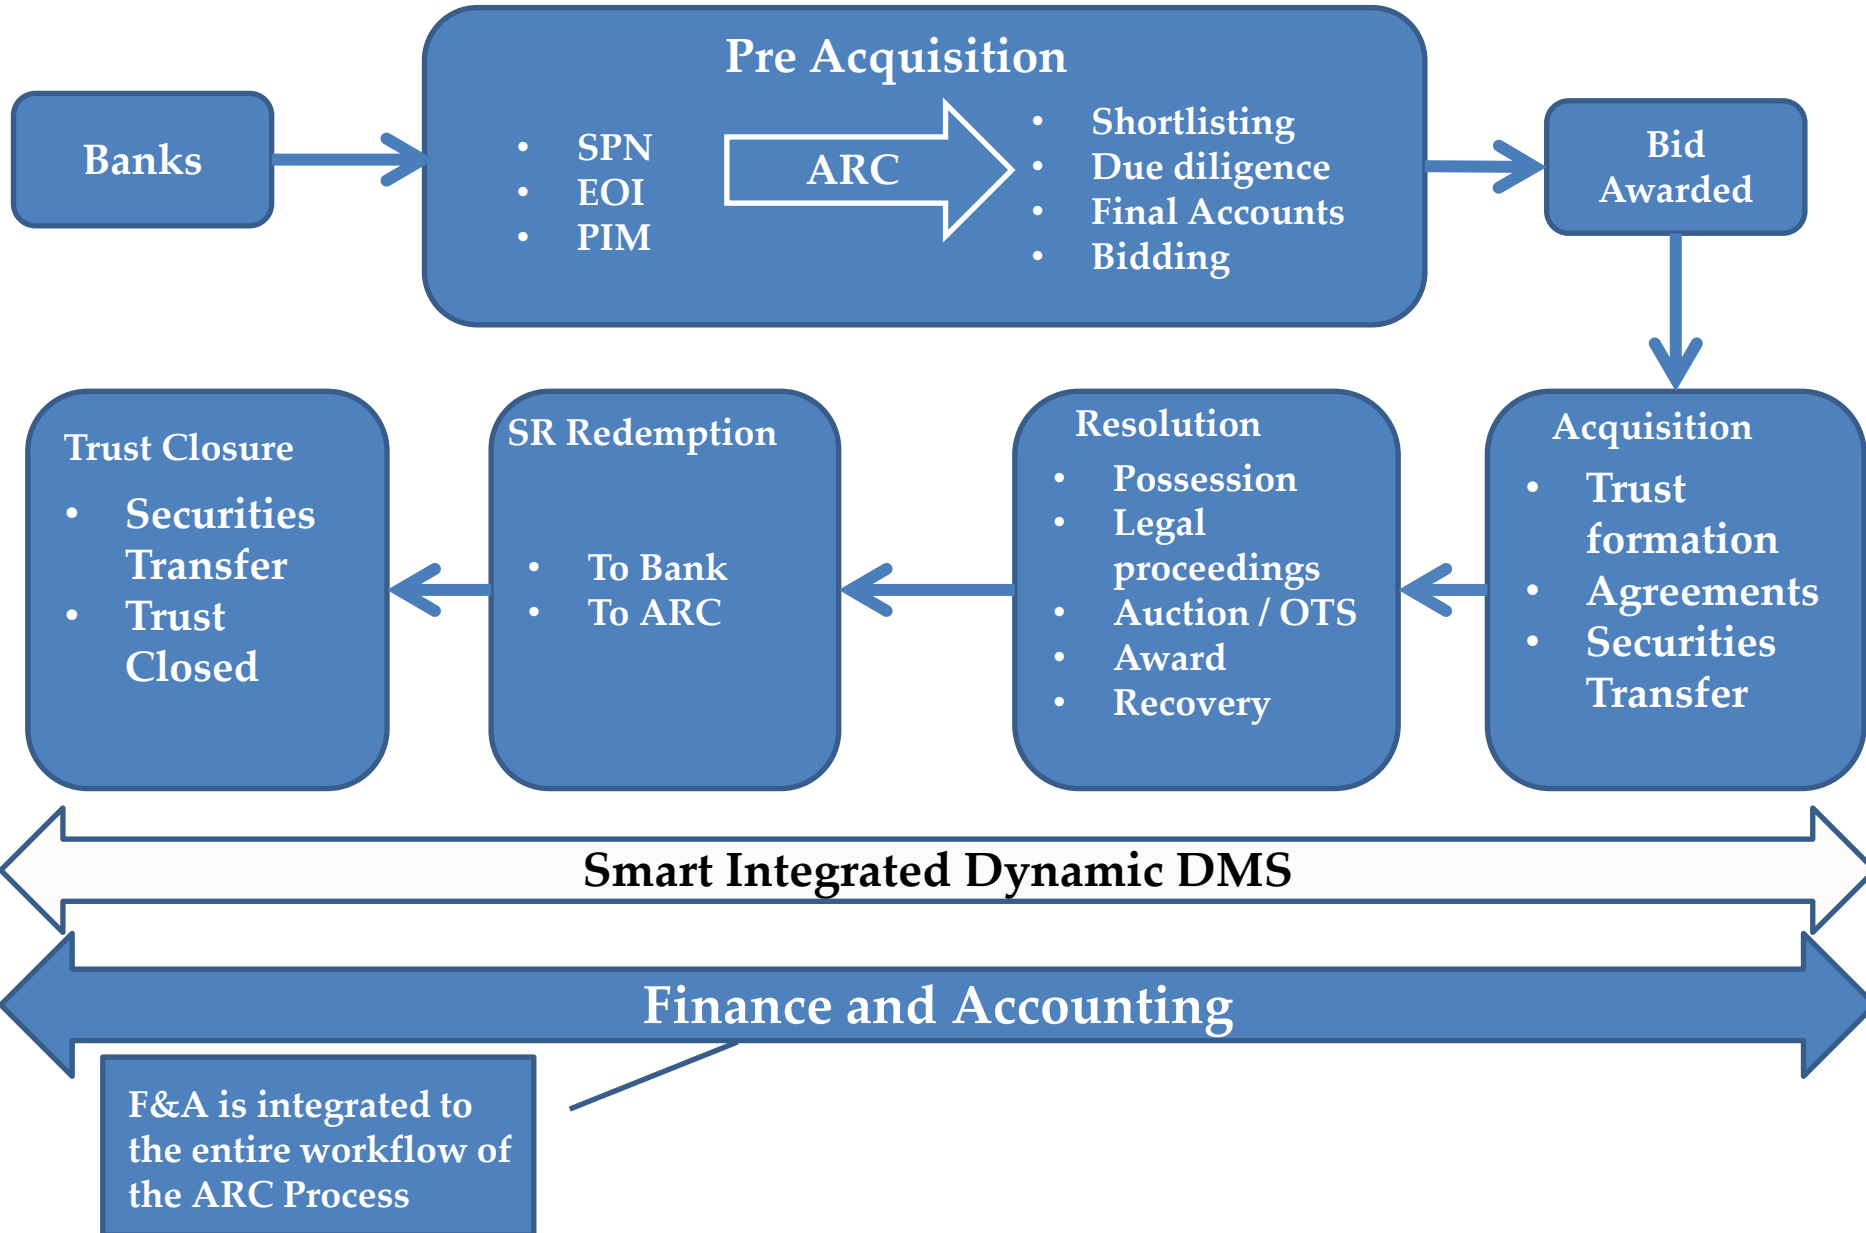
Banks

Pre Acquisition

- SPN
- EOI
- PIM

ARC

- Shortlisting
- Due diligence
- Final Accounts
- Bidding

Bid Awarded

Trust Closure

- Securities Transfer
- Trust Closed

SR Redemption

- To Bank
- To ARC

Resolution

- Possession
- Legal proceedings
- Auction / OTS
- Award
- Recovery

Acquisition

- Trust formation
- Agreements
- Securities Transfer

Smart Integrated Dynamic DMS

Finance and Accounting

F&A is integrated to the entire workflow of the ARC Process